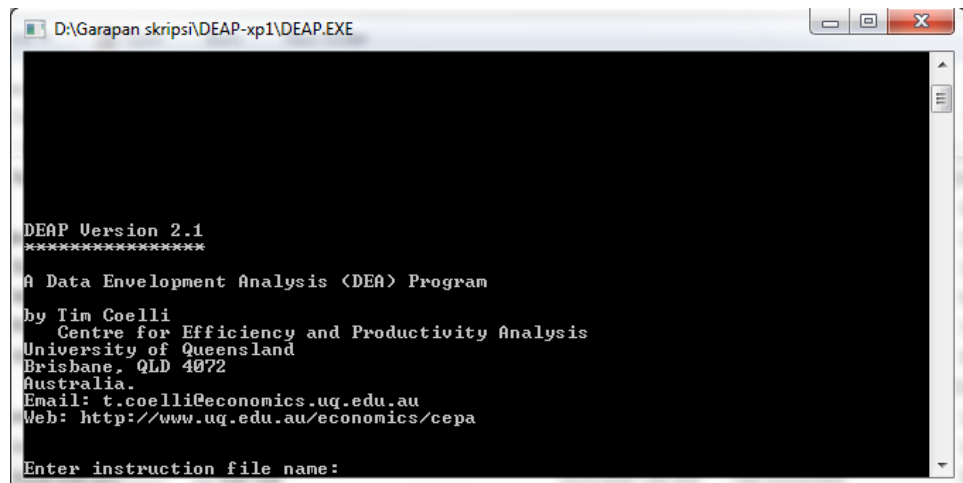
D:\Garapan skripsi\DEAP-xp1\DEAP.EXE

DEAP Version 2.1
****************

A Data Envelopment Analysis (DEA) Program

by Tim Coelli
Centre for Efficiency and Productivity Analysis
University of Queensland
Brisbane, QLD 4072
Australia.
Email: t.coelli@economics.uq.edu.au
Web: http://www.uq.edu.au/economics/cepa

Enter instruction file name: